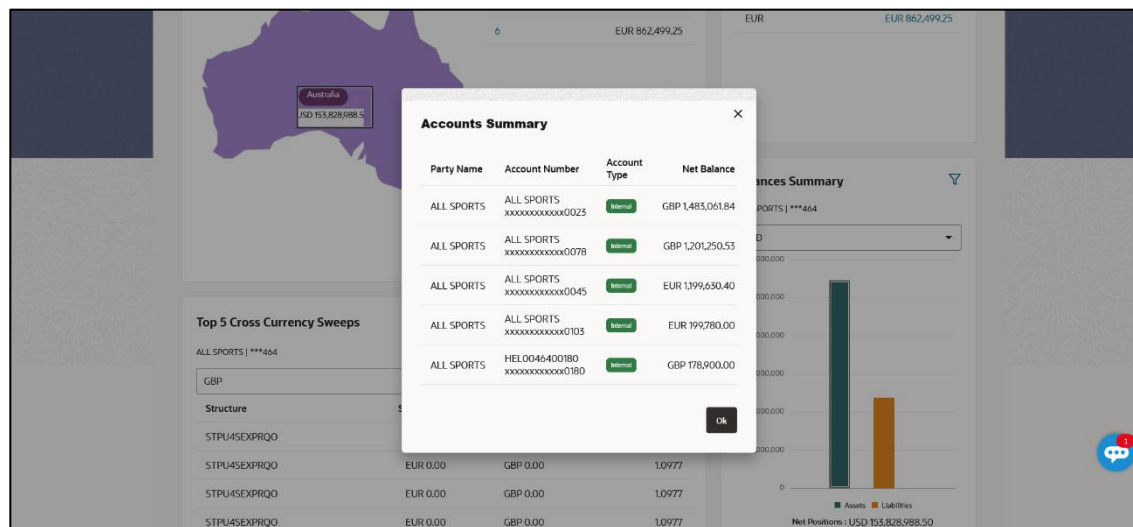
6 EUR 862,499.25

EUR EUR 862,499.25

Australia
USD 153,828,988.5

Accounts Summary

×

| Party Name | Account Number | Account Type | Net Balance |
|---|---|---|---|
| ALL SPORTS | ALL SPORTS xxxxxxxxxxxx0023 | Internal | GBP 1,483,061.84 |
| ALL SPORTS | ALL SPORTS xxxxxxxxxxxx0078 | Internal | GBP 1,201,250.53 |
| ALL SPORTS | ALL SPORTS xxxxxxxxxxxx0045 | Internal | EUR 1,199,630.40 |
| ALL SPORTS | ALL SPORTS xxxxxxxxxxxx0103 | Internal | EUR 199,780.00 |
| ALL SPORTS | HEL0046400180 xxxxxxxxxxxx0180 | Internal | GBP 178,900.00 |

Ok

ances Summary

PORTS | ***464

D

000,000

000,000

000,000

000,000

000,000

000,000

0

Assets Liabilities

Net Positions : USD 153,828,988.50

Top 5 Cross Currency Sweeps

ALL SPORTS | ***464

GBP

| Structure | S | | |
|---|---|---|---|
| STPU4SEXPRQO | | | |
| STPU4SEXPRQO | EUR 0.00 | GBP 0.00 | 1.0977 |
| STPU4SEXPRQO | EUR 0.00 | GBP 0.00 | 1.0977 |
| STPU4SEXPRQO | EUR 0.00 | GBP 0.00 | 1.0977 |

1